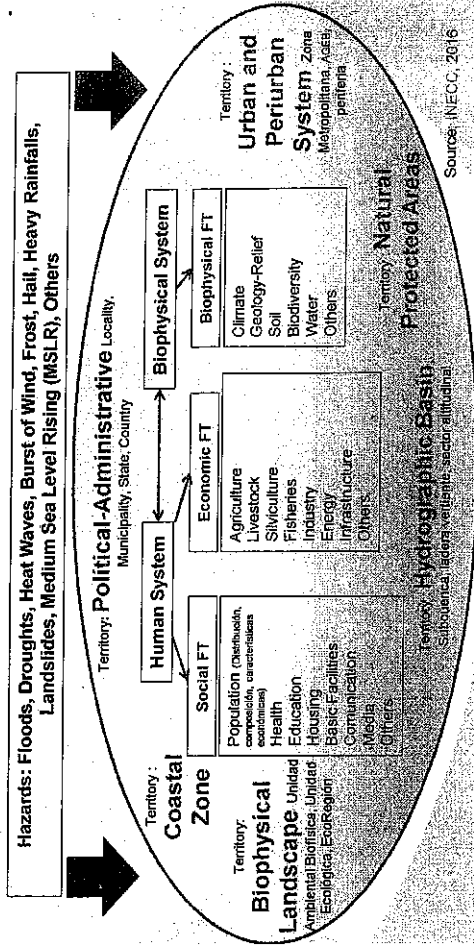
Hazards: Floods, Droughts, Heat Waves, Burst of Wind, Frost, Hail, Heavy Rainfalls, Landslides, Medium Sea Level Rising (MSLR), Others

Territory: Political-Administrative Locality, Municipality, State, Country

Human System

Biophysical System

Social FT

Population (distribución, composición, características económicas)
Health
Education
Housing
Basic Facilities
Communication
Media
Others

Economic FT

Agriculture
Livestock
Silviculture
Fisheries
Industry
Energy
Infrastructure
Others

Biophysical FT

Climate
Geology-Relief
Soil
Biodiversity
Water
Others

Territory: Coastal Zone

Territory: Biophysical Landscape Unidad Ambiental Biofísica, Unidad Ecológica, EcoRegión

Territory: Hydrographic Basin Subcuenca, ladera vertiente, sector altitudinal

Territory: Natural Protected Areas

Territory: Urban and Periurban System Zona Metropolitana, AGEB, periferia

Source: INECC, 2016